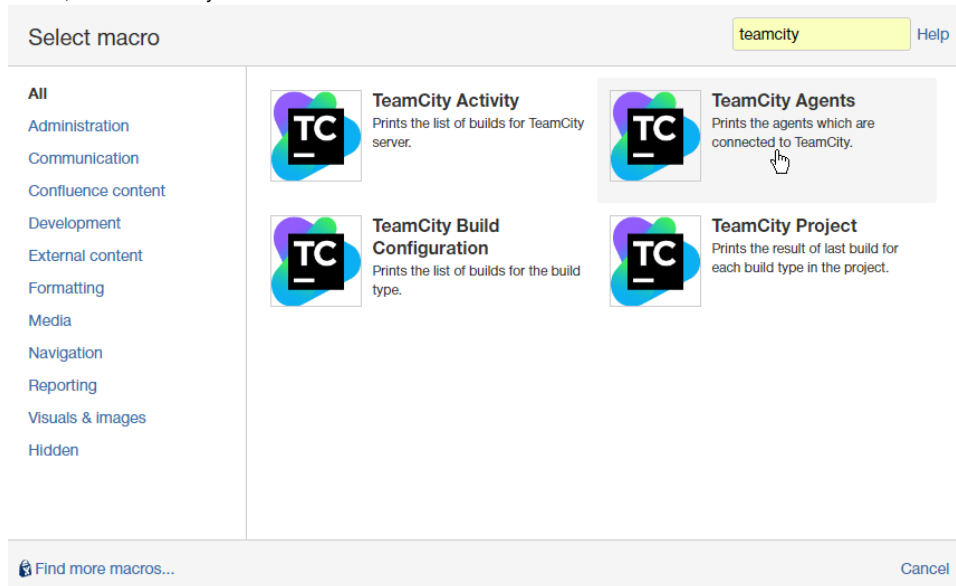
Select macro

teamcity

Help

All

Administration

Communication

Confluence content

Development

External content

Formatting

Media

Navigation

Reporting

Visuals & images

Hidden

TC

TeamCity Activity

Prints the list of builds for TeamCity server.

TC

TeamCity Agents

Prints the agents which are connected to TeamCity.

TC

TeamCity Build Configuration

Prints the list of builds for the build type.

TC

TeamCity Project

Prints the result of last build for each build type in the project.

Find more macros...

Cancel